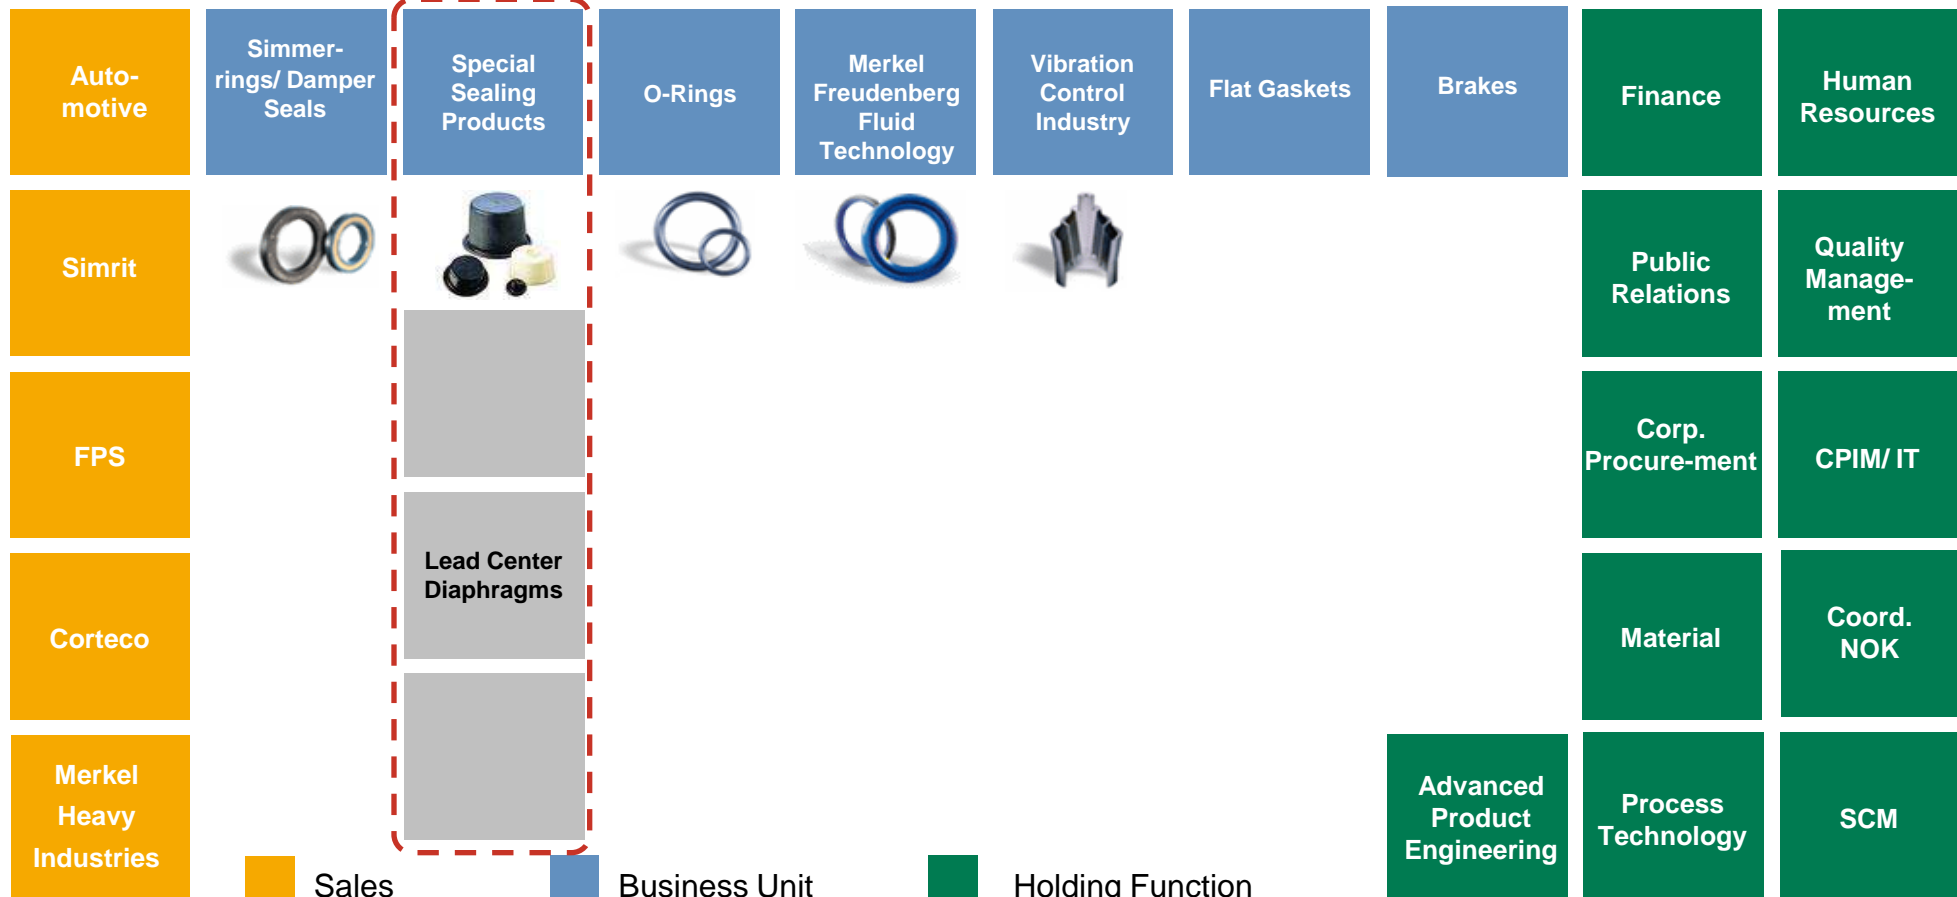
Automotive

Simrit

FPS

Corteco

Merkel Heavy Industries

Simmer-rings/ Damper Seals

Special Sealing Products

Lead Center Diaphragms

O-Rings

Merkel Freudenberg Fluid Technology

Vibration Control Industry

Flat Gaskets

Brakes

Advanced Product Engineering

Finance

Human Resources

Public Relations

Quality Manage-ment

Corp. Procure-ment

CPIM/ IT

Material

Coord. NOK

Process Technology

SCM

Sales

Business Unit

Holding Function